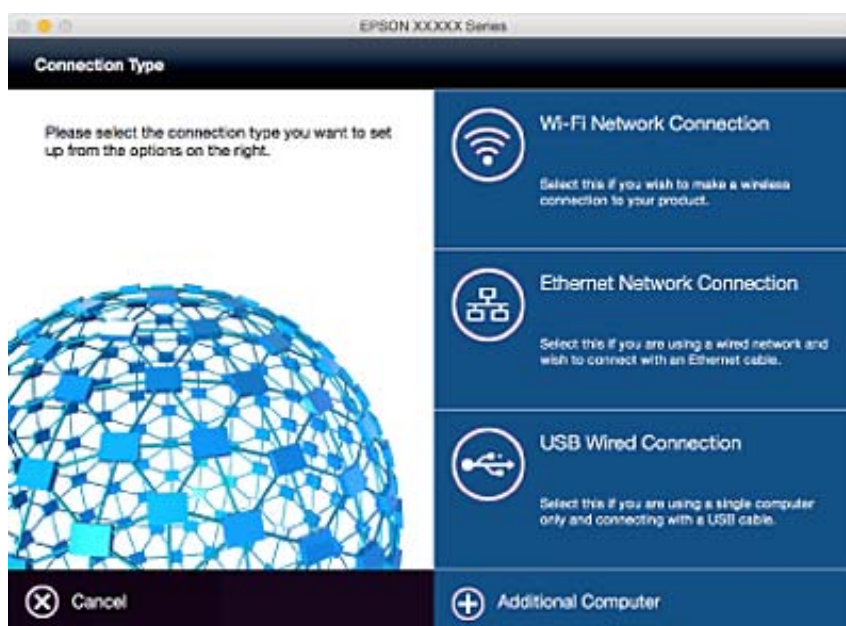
EPSON XXXXX Series

Connection Type

Please select the connection type you want to set up from the options on the right.

Wi-Fi Network Connection

Select this if you wish to make a wireless connection to your product.

Ethernet Network Connection

Select this if you are using a wired network and wish to connect with an Ethernet cable.

USB Wired Connection

Select this if you are using a single computer only and connecting with a USB cable.

Cancel

Additional Computer